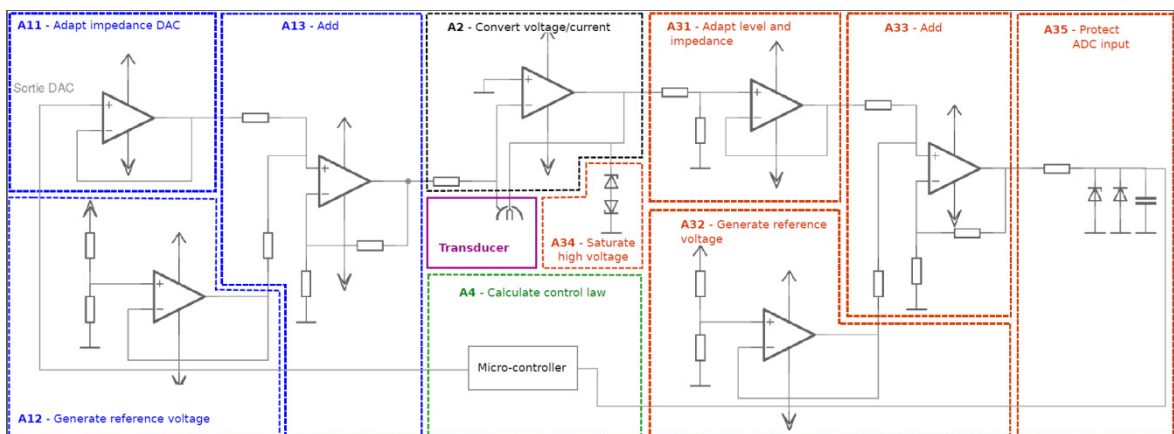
A11 - Adapt impedance DAC

Sortie DAC

A13 - Add

A2 - Convert voltage/current

A31 - Adapt level and impedance

A33 - Add

A35 - Protect ADC input

Transducer

A34 - Saturate high voltage

A32 - Generate reference voltage

A4 - Calculate control law

Micro-controller

A12 - Generate reference voltage